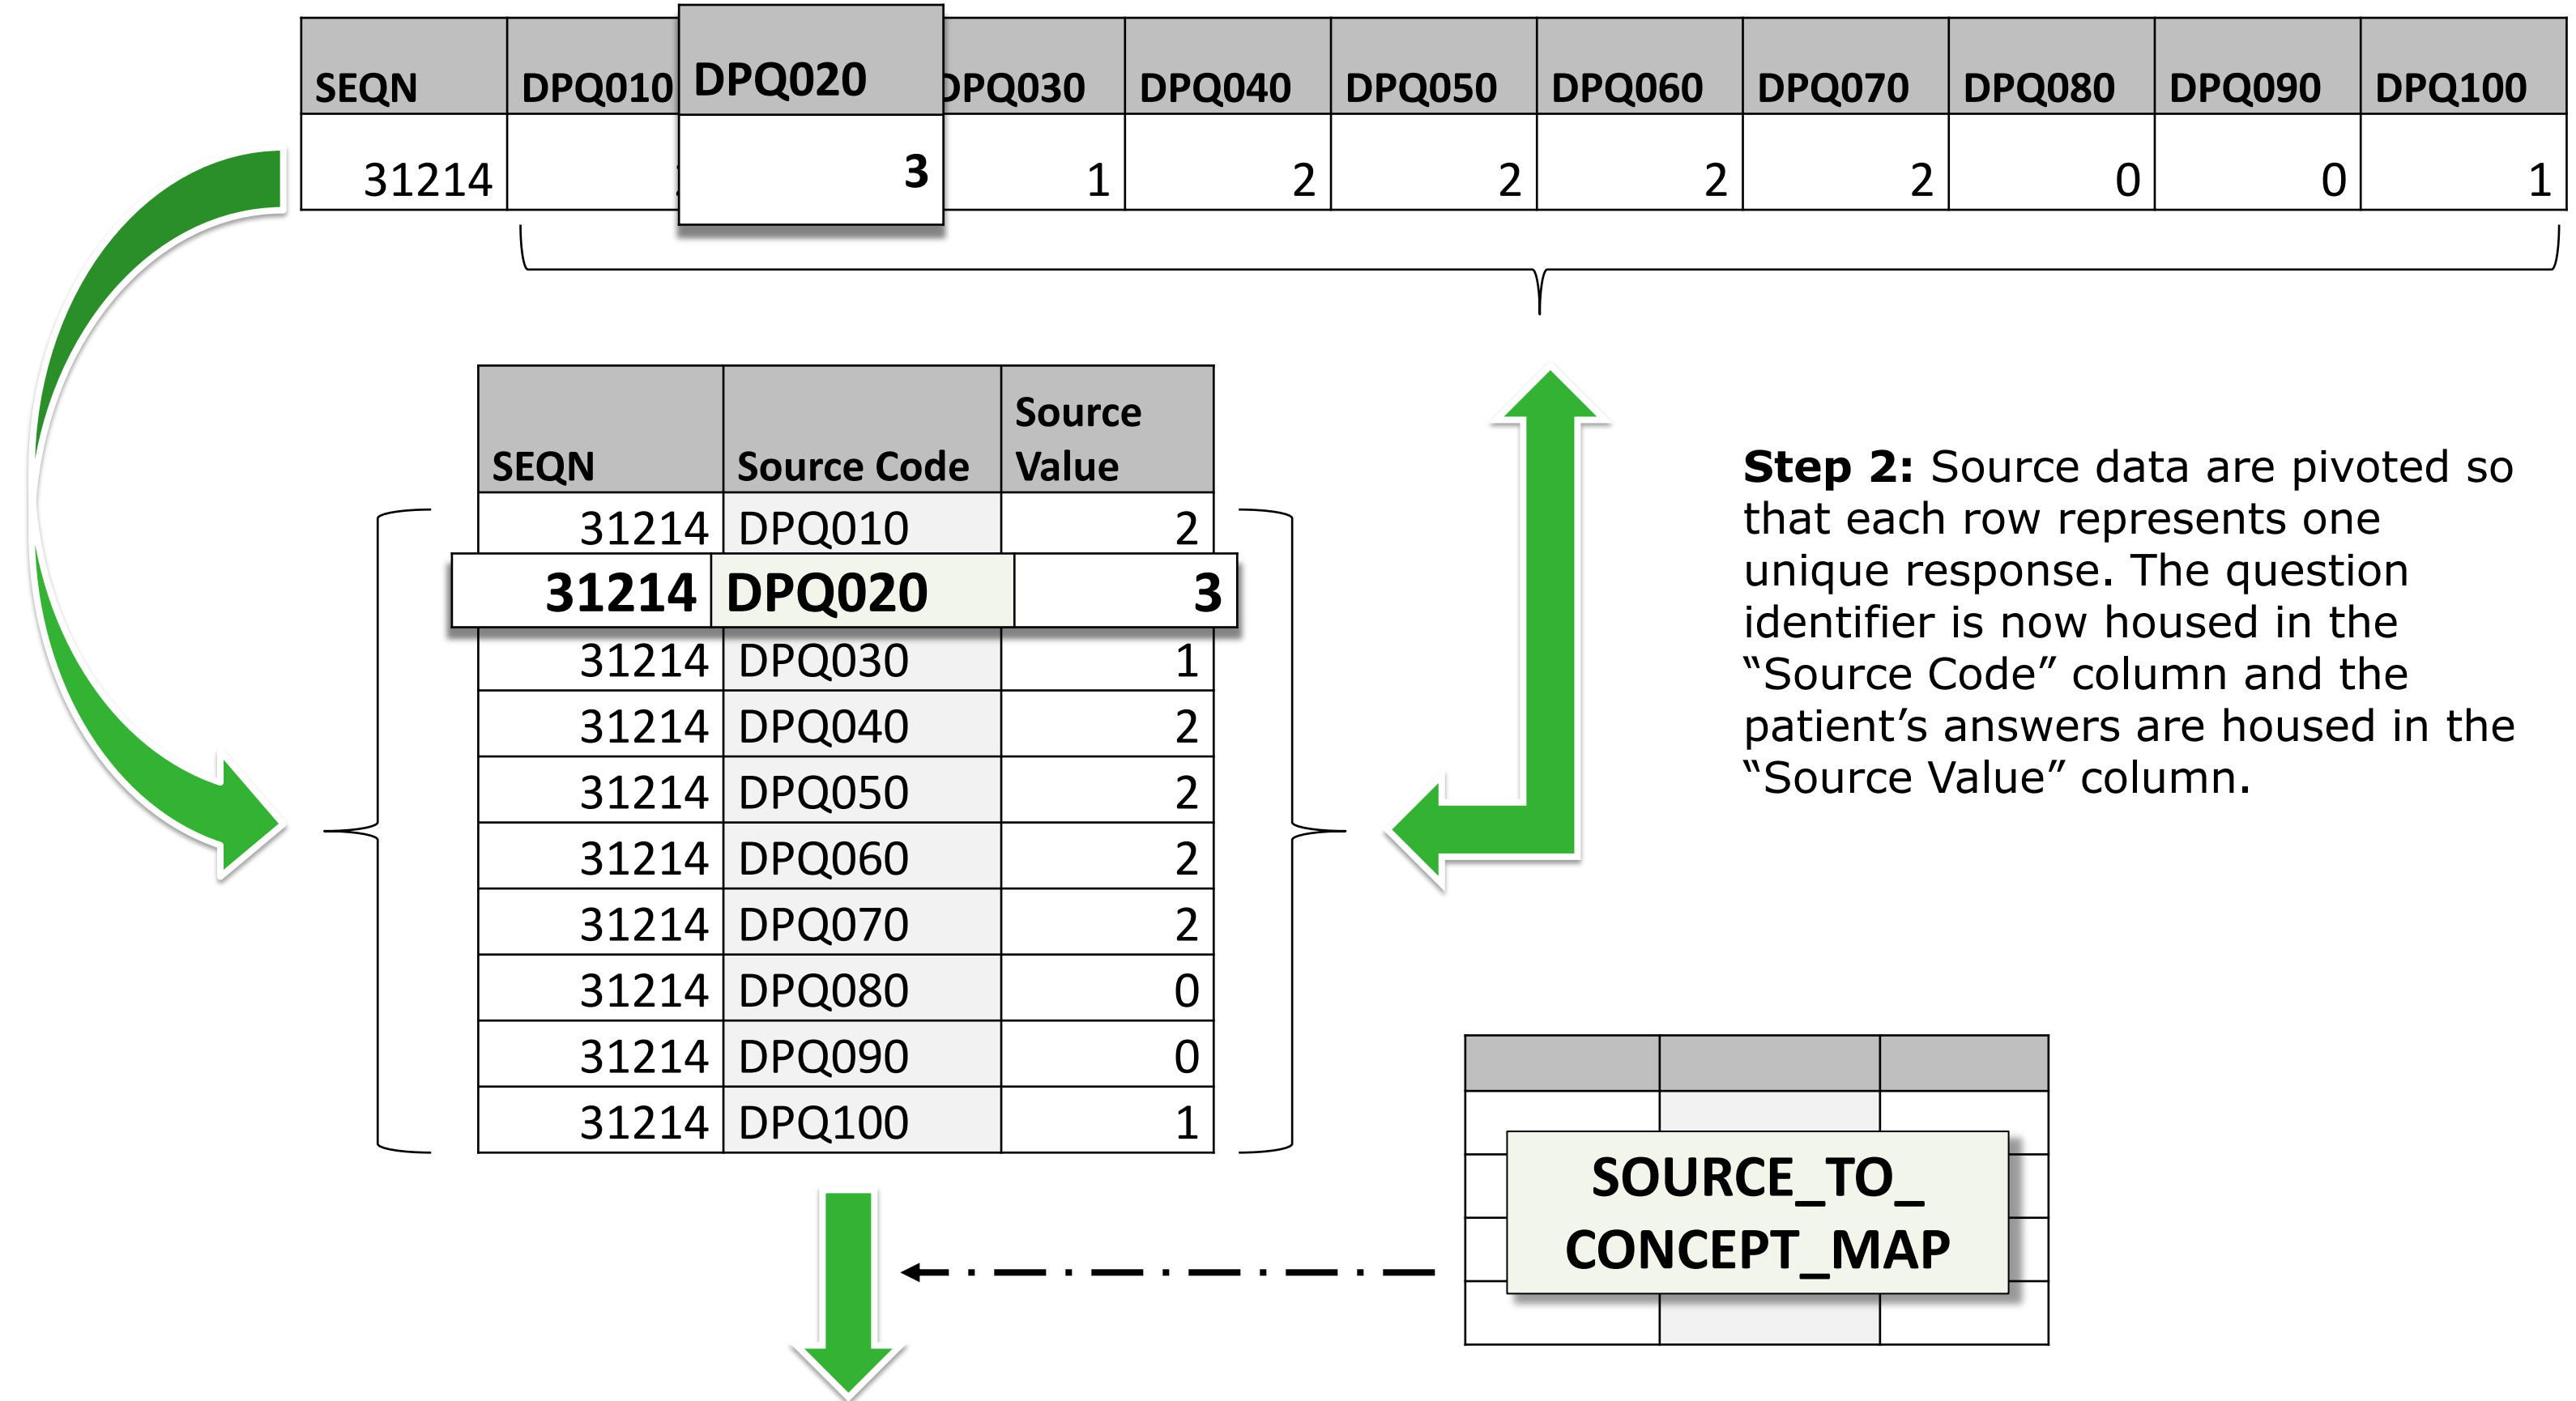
| SEQN | DPQ010 | DPQ020 | DPQ030 | DPQ040 | DPQ050 | DPQ060 | DPQ070 | DPQ080 | DPQ090 | DPQ100 |
|---|---|---|---|---|---|---|---|---|---|---|
| 31214 | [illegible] | 3 | 1 | 2 | 2 | 2 | 2 | 0 | 0 | 1 |

| SEQN | Source Code | Source Value |
|---|---|---|
| 31214 | DPQ010 | 2 |
| 31214 | DPQ020 | 3 |
| 31214 | DPQ030 | 1 |
| 31214 | DPQ040 | 2 |
| 31214 | DPQ050 | 2 |
| 31214 | DPQ060 | 2 |
| 31214 | DPQ070 | 2 |
| 31214 | DPQ080 | 0 |
| 31214 | DPQ090 | 0 |
| 31214 | DPQ100 | 1 |

**Step 2:** Source data are pivoted so that each row represents one unique response. The question identifier is now housed in the “Source Code” column and the patient’s answers are housed in the “Source Value” column.

SOURCE_TO_ CONCEPT_MAP